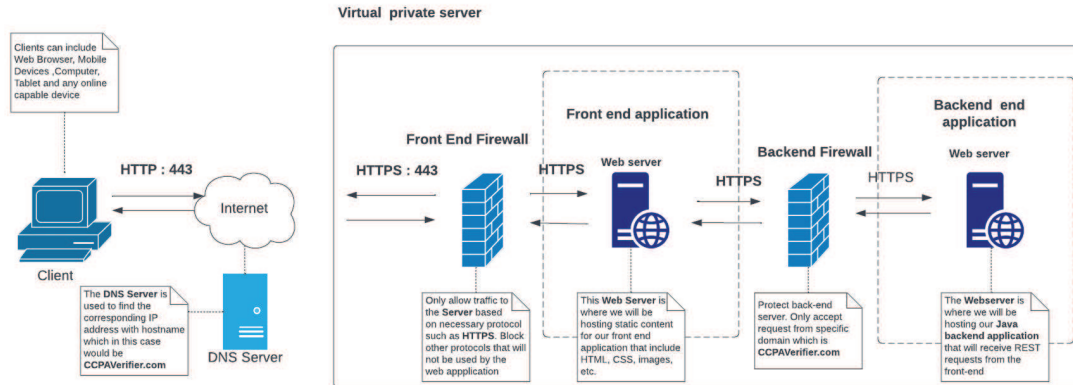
Virtual private server

Clients can include Web Browser, Mobile Devices ,Computer, Tablet and any online capable device

HTTP : 443

Internet

Client

The DNS Server is used to find the corresponding IP address with hostname which in this case would be CCPAVerifier.com

DNS Server

Front End Firewall

HTTPS : 443

Only allow traffic to the Server based on necessary protocol such as HTTPS. Block other protocols that will not be used by the web appplication

Front end application

HTTPS

Web server

This Web Server is where we will be hosting static content for our front end application that include HTML, CSS, images, etc.

HTTPS

Backend Firewall

Protect back-end server. Only accept request from specific domain which is CCPAVerifier.com

HTTPS

Backend end application

Web server

The Webserver is where we will be hosting our Java backend application that will receive REST requests from the front-end